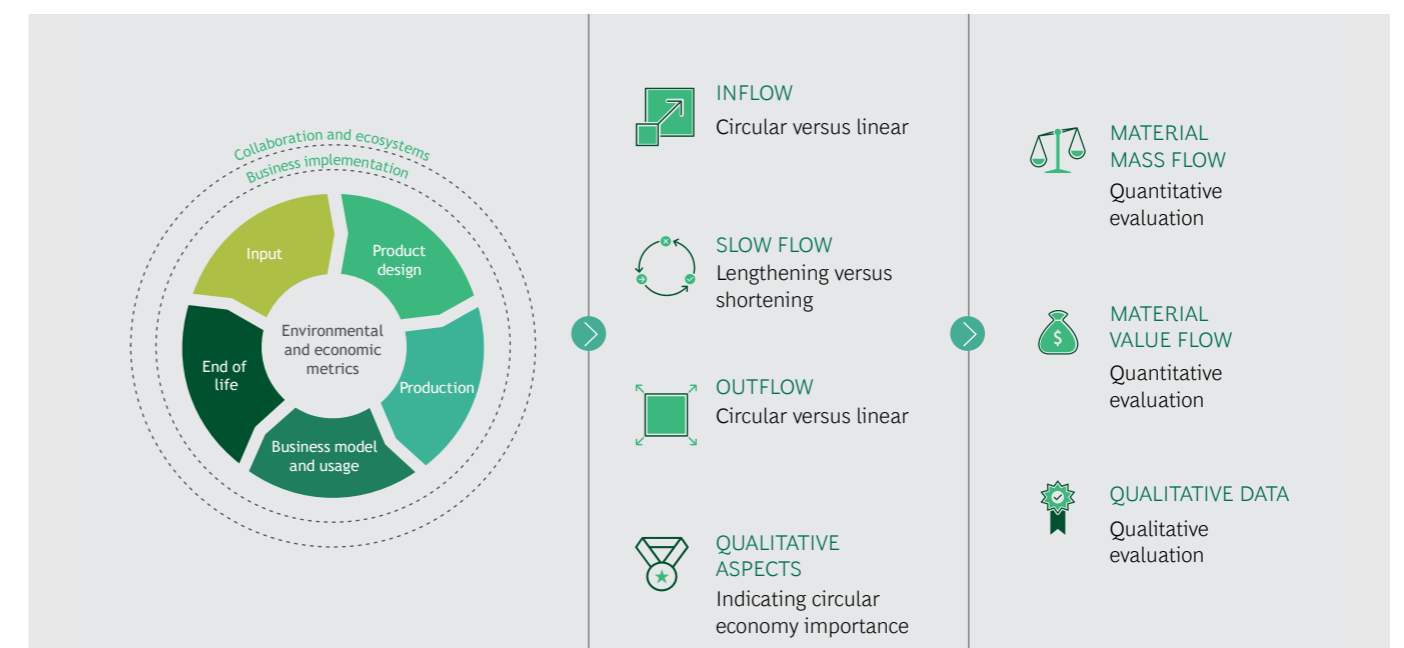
Collaboration and ecosystems
Business implementation

Input

Product design

Production

Business model and usage

End of life

Environmental and economic metrics

INFLOW
Circular versus linear

SLOW FLOW
Lengthening versus shortening

OUTFLOW
Circular versus linear

QUALITATIVE ASPECTS
Indicating circular economy importance

MATERIAL MASS FLOW
Quantitative evaluation

MATERIAL VALUE FLOW
Quantitative evaluation

QUALITATIVE DATA
Qualitative evaluation